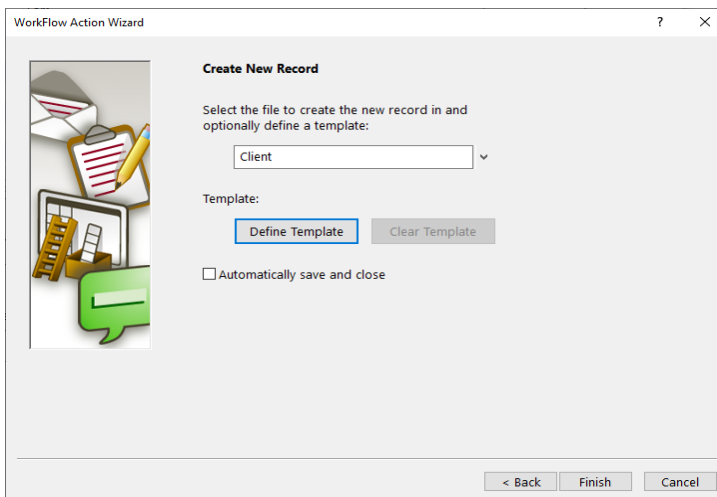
WorkFlow Action Wizard

?

Create New Record

Select the file to create the new record in and optionally define a template:

Client

Template:

Define Template

Clear Template

Automatically save and close

< Back

Finish

Cancel